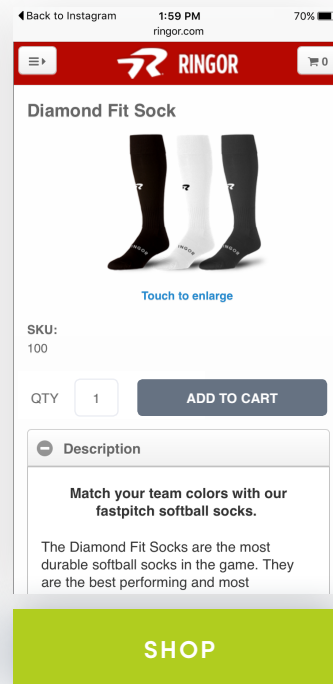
◀ Back to Instagram 1:59 PM 70%
ringor.com

RINGOR

0

Diamond Fit Sock

RINGOR RINGOR RINGOR

Touch to enlarge

SKU:
100

QTY 1 ADD TO CART

Description

Match your team colors with our fastpitch softball socks.

The Diamond Fit Socks are the most durable softball socks in the game. They are the best performing and most

SHOP